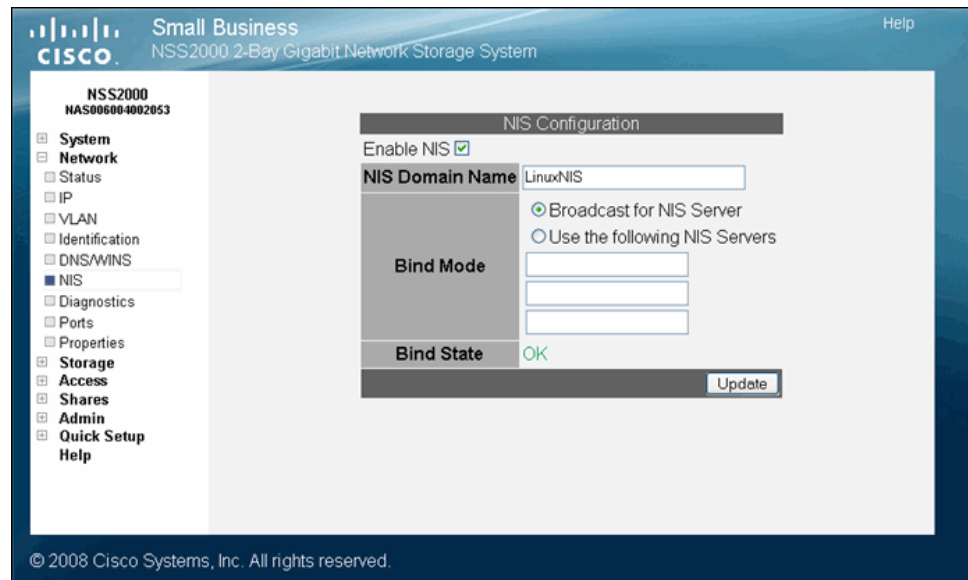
cisco Small Business
NSS2000 2-Bay Gigabit Network Storage System

Help

NSS2000
NAS006004002053

System
Network
Status
IP
VLAN
Identification
DNS/WINS
NIS
Diagnostics
Ports
Properties
Storage
Access
Shares
Admin
Quick Setup
Help

NIS Configuration
Enable NIS

| NIS Domain Name | LinuxNIS |
|---|---|
| Bind Mode | Broadcast for NIS Server<br>Use the following NIS Servers |
| Bind State | OK |

Update

© 2008 Cisco Systems, Inc. All rights reserved.